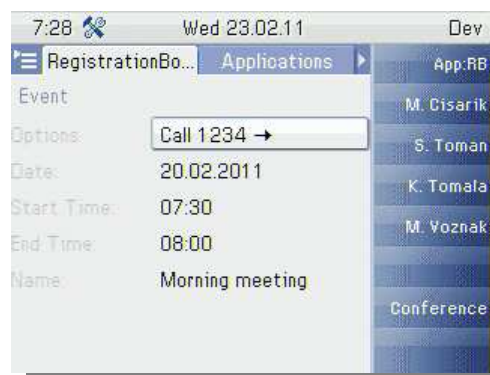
7:28 Wed 23.02.11 Dev

RegistrationBo... Applications

App:RB

Event

M. Cisarik

Options: Call 1234 →

S. Toman

Date: 20.02.2011

K. Tomala

Start Time: 07:30

M. Voznak

End Time: 08:00

Name: Morning meeting

Conference